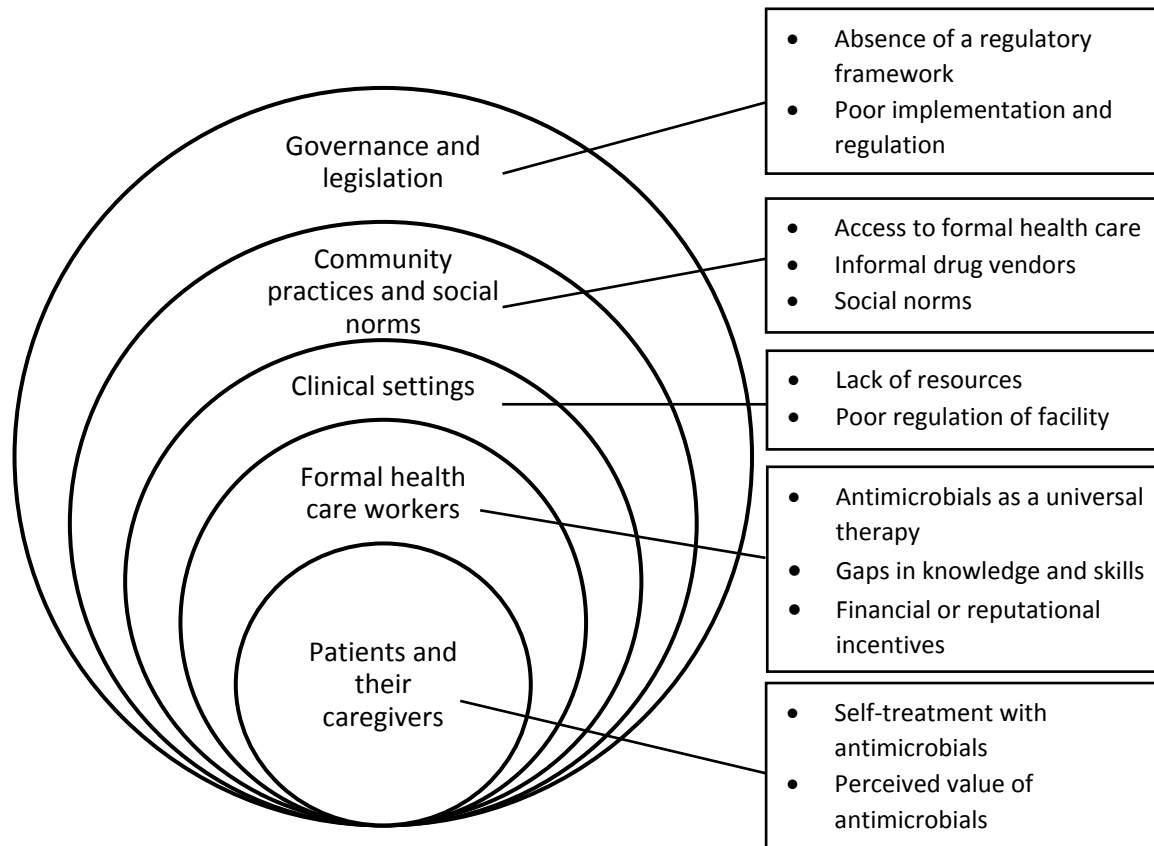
Governance and legislation

- Absence of a regulatory framework
- Poor implementation and regulation

Community practices and social norms

- Access to formal health care
- Informal drug vendors
- Social norms

Clinical settings

- Lack of resources
- Poor regulation of facility

Formal health care workers

- Antimicrobials as a universal therapy
- Gaps in knowledge and skills
- Financial or reputational incentives

Patients and their caregivers

- Self-treatment with antimicrobials
- Perceived value of antimicrobials